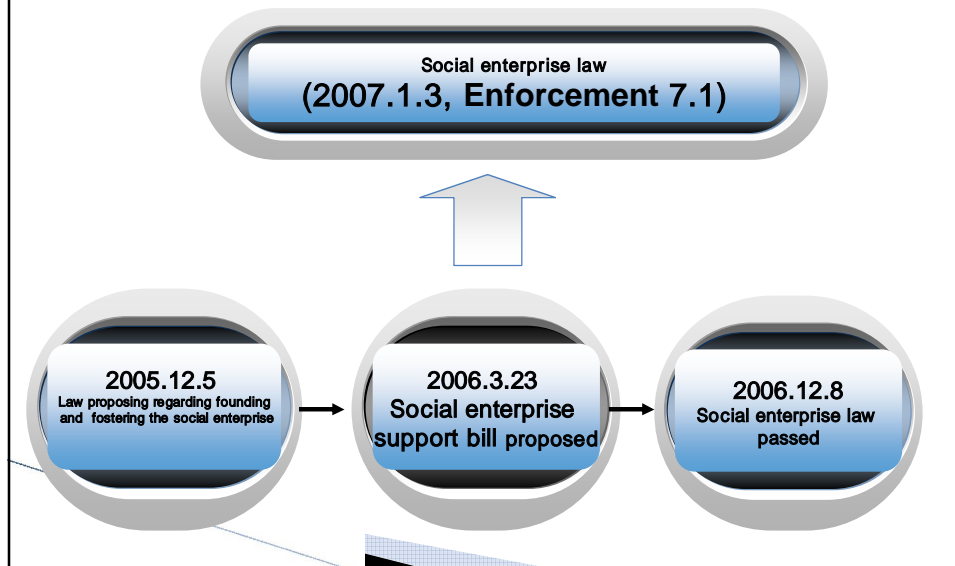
Social enterprise law
(2007.1.3, Enforcement 7.1)

2005.12.5
Law proposing regarding founding and fostering the social enterprise

2006.3.23
Social enterprise support bill proposed

2006.12.8
Social enterprise law passed